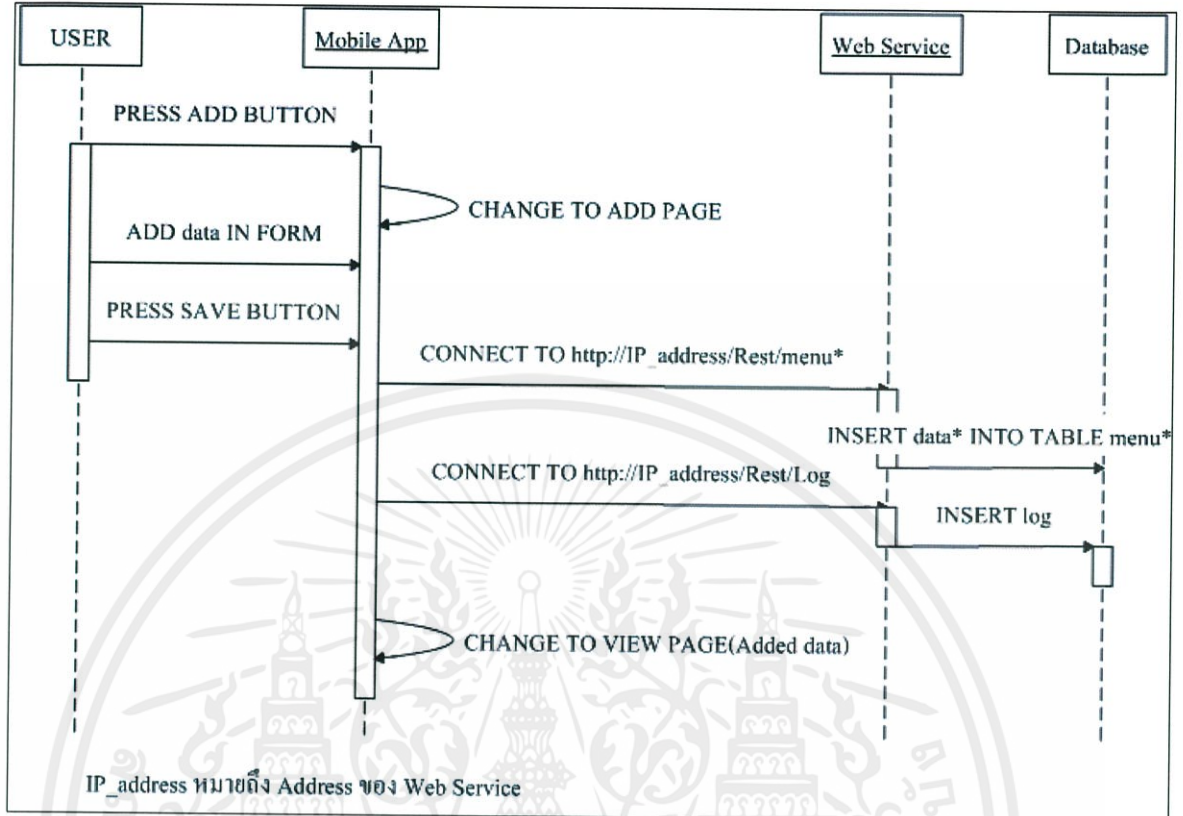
USER

Mobile App

Web Service

Database

PRESS ADD BUTTON

CHANGE TO ADD PAGE

ADD data IN FORM

PRESS SAVE BUTTON

CONNECT TO http://IP_address/Rest/menu*

INSERT data* INTO TABLE menu*

CONNECT TO http://IP_address/Rest/Log

INSERT log

CHANGE TO VIEW PAGE(Added data)

IP_address หมายถึง Address ของ Web Service